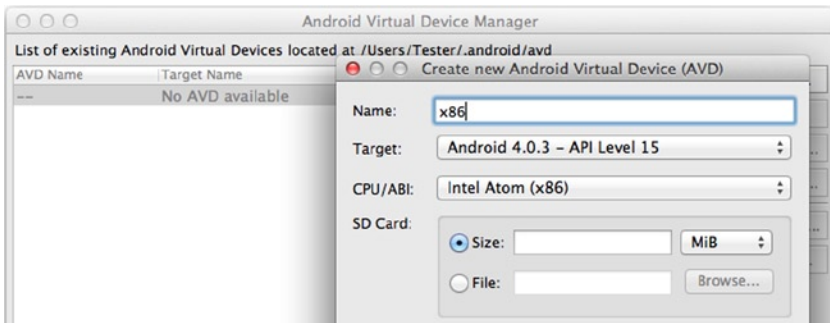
Android Virtual Device Manager

List of existing Android Virtual Devices located at /Users/Tester/.android/avd

AVD Name | Target Name
-- | No AVD available

Create new Android Virtual Device (AVD)

Name: x86

Target: Android 4.0.3 - API Level 15

CPU/ABI: Intel Atom (x86)

SD Card:

Size: MiB

File: Browse...